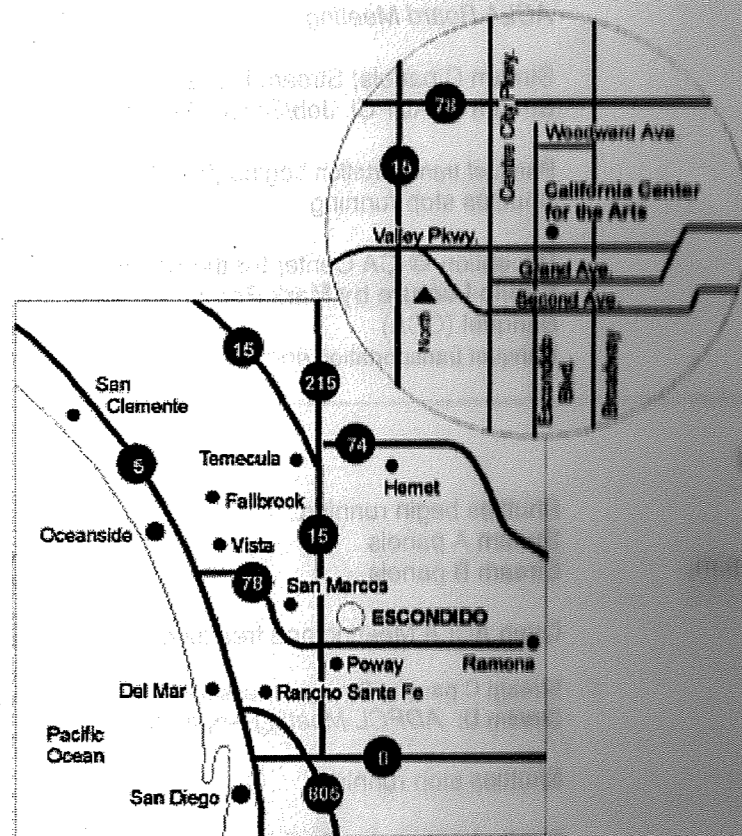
78
15
Centre City Pkwy.
Woodward Ave
California Center for the Arts
Valley Pkwy.
Grand Ave.
Second Ave.
North
Escondido Blvd
Broadway

15
215
San Clemente
74
Temecula
Hemet
5
Fallbrook
Oceanside
Vista
15
78
San Marcos
ESCONDIDO
Ramona
Poway
Del Mar
Rancho Santa Fe
Pacific Ocean
8
San Diego
805